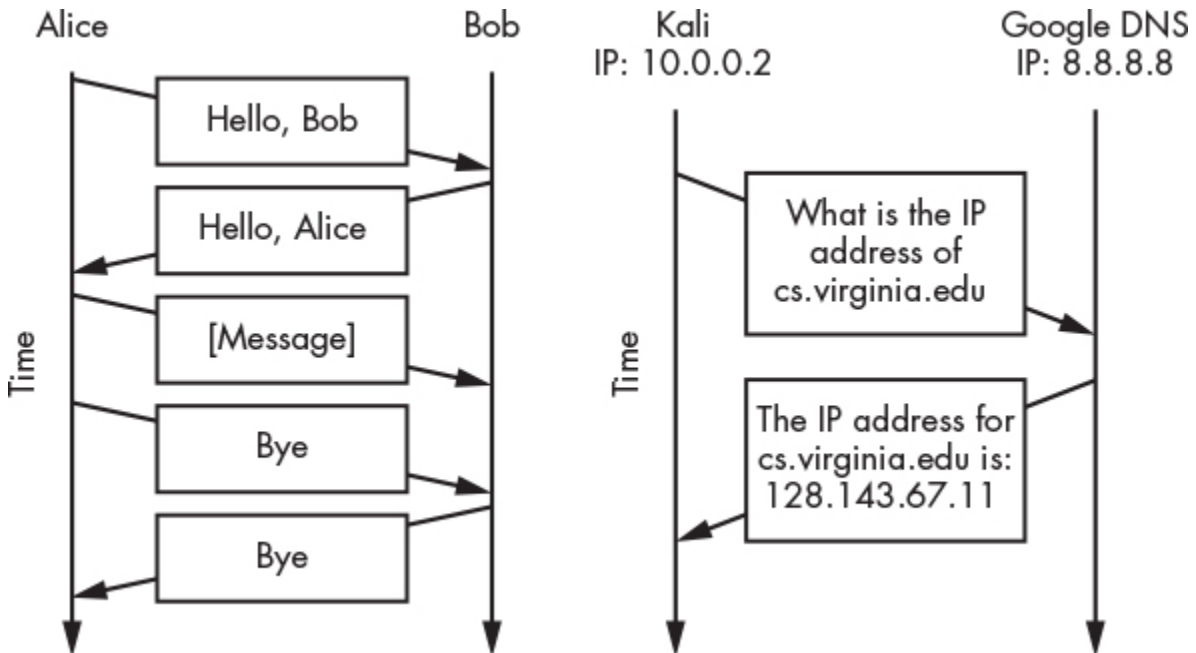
Alice

Bob

Hello, Bob

Hello, Alice

[Message]

Bye

Bye

Time

Kali
IP: 10.0.0.2

Google DNS
IP: 8.8.8.8

What is the IP address of cs.virginia.edu

The IP address for cs.virginia.edu is: 128.143.67.11

Time